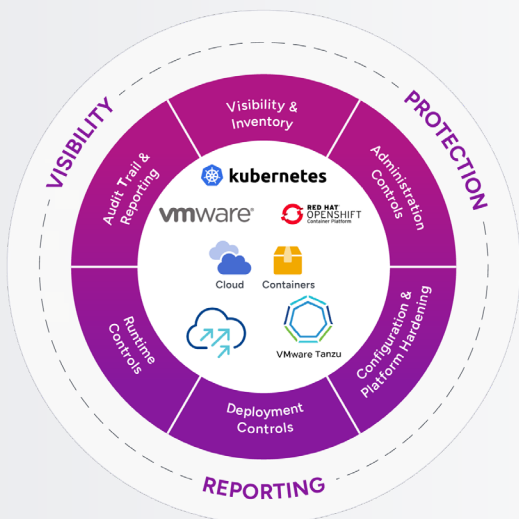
VISIBILITY

PROTECTION

Visibility & Inventory

Administration Controls

Configuration & Platform Hardening

Deployment Controls

Runtime Controls

Audit Trail & Reporting

kubernetes

vmware

RED HAT OPENSHIFT Container Platform

Cloud

Containers

VMware Tanzu

REPORTING